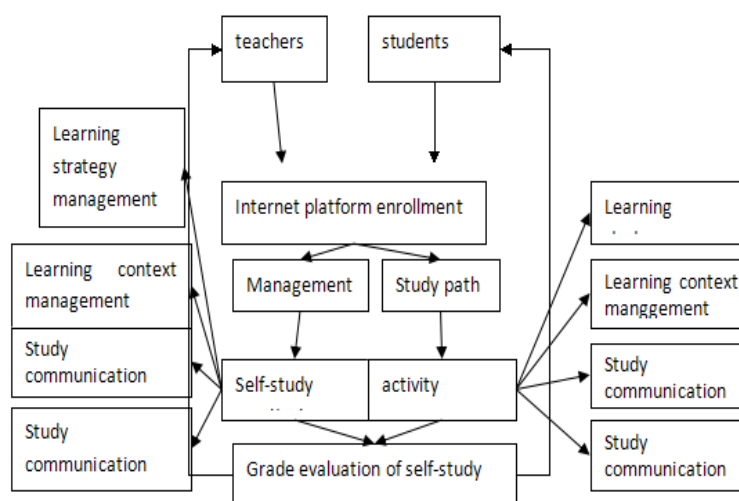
teachers

students

Learning strategy management

Internet platform enrollment

Learning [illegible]

Learning context management

Management

Study path

Learning context manggement

Study communication

Self-study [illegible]

activity

Study communication

Study communication

Grade evaluation of self-study

Study communication